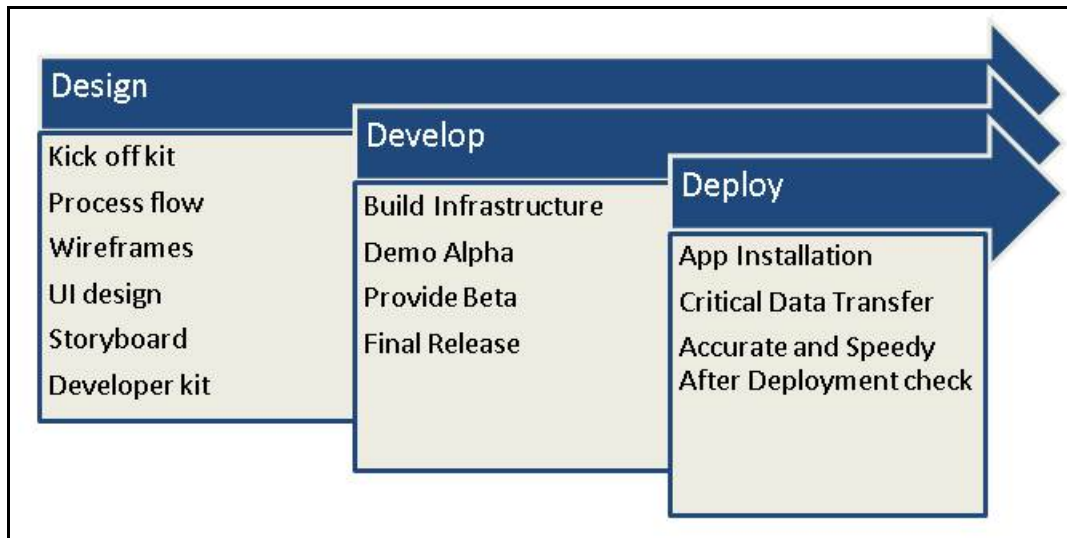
Design

Kick off kit
Process flow
Wireframes
UI design
Storyboard
Developer kit

Develop

Build Infrastructure
Demo Alpha
Provide Beta
Final Release

Deploy

App Installation
Critical Data Transfer
Accurate and Speedy After Deployment check